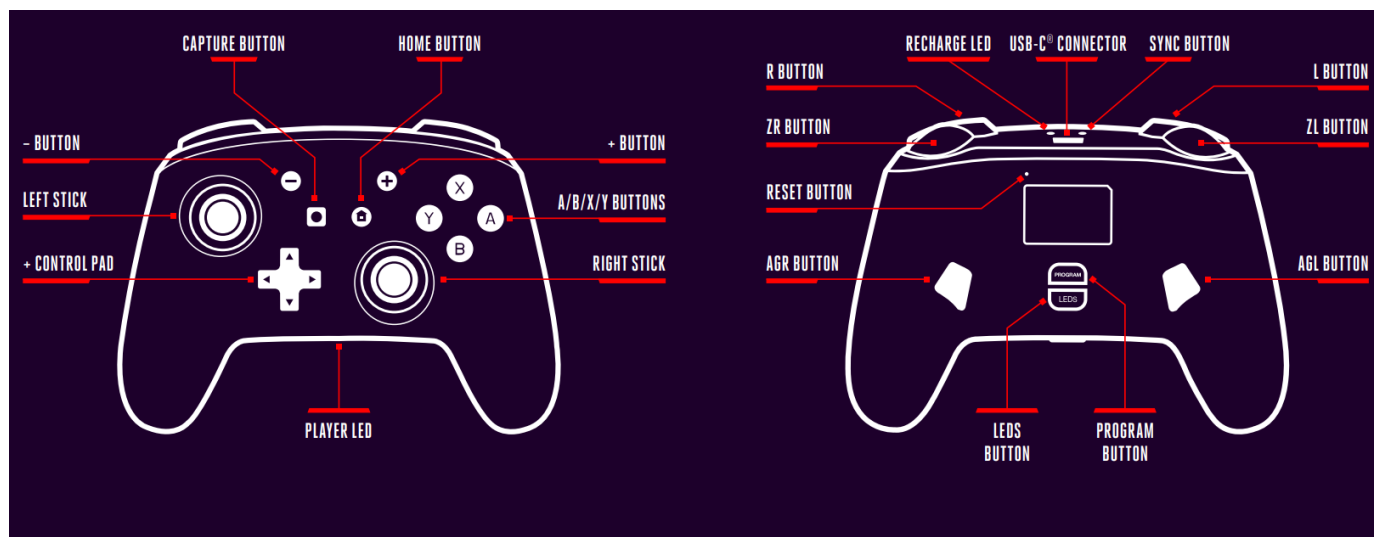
CAPTURE BUTTON
HOME BUTTON
– BUTTON
+ BUTTON
LEFT STICK
A/B/X/Y BUTTONS
+ CONTROL PAD
RIGHT STICK
PLAYER LED
X
Y
A
B

RECHARGE LED
USB-C® CONNECTOR
SYNC BUTTON
R BUTTON
L BUTTON
ZR BUTTON
ZL BUTTON
RESET BUTTON
AGR BUTTON
AGL BUTTON
PROGRAM
LEDS
LEDS BUTTON
PROGRAM BUTTON